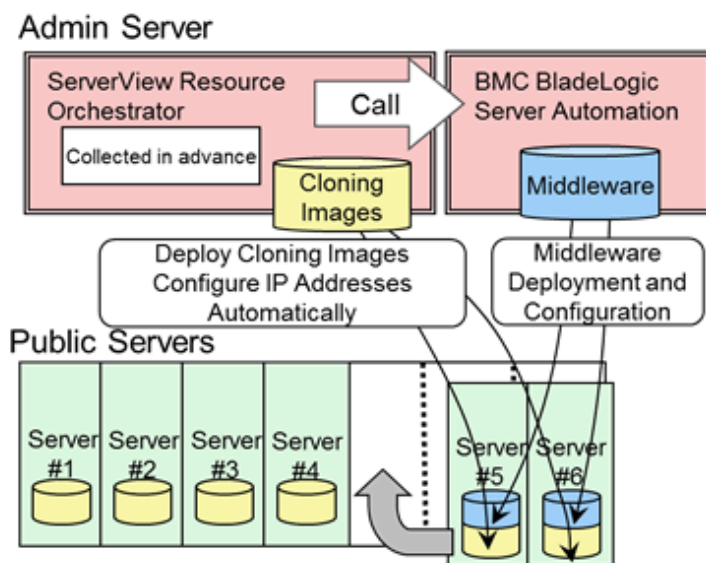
Admin Server

ServerView Resource Orchestrator

Collected in advance

Call

BMC BladeLogic Server Automation

Cloning Images

Middleware

Deploy Cloning Images Configure IP Addresses Automatically

Middleware Deployment and Configuration

Public Servers

Server #1

Server #2

Server #3

Server #4

Server #5

Server #6